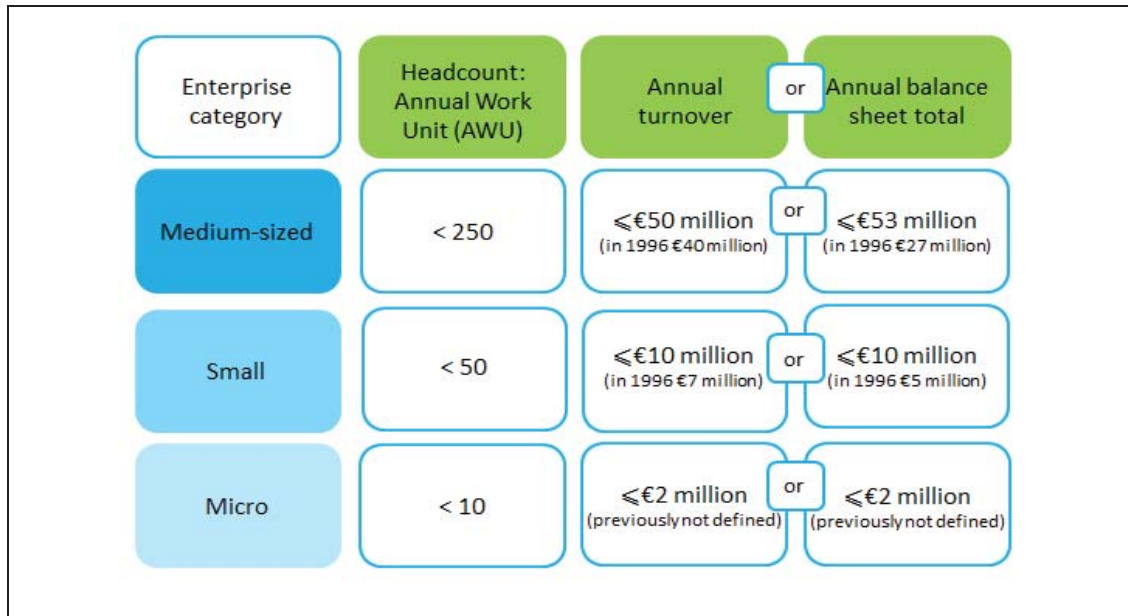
| Enterprise category | Headcount: Annual Work Unit (AWU) | Annual turnover | or | Annual balance sheet total |
|---|---|---|---|---|
| Medium-sized | < 250 | ⩽€50 million (in 1996 €40 million) | or | ⩽€53 million (in 1996 €27 million) |
| Small | < 50 | ⩽€10 million (in 1996 €7 million) | or | ⩽€10 million (in 1996 €5 million) |
| Micro | < 10 | ⩽€2 million (previously not defined) | or | ⩽€2 million (previously not defined) |